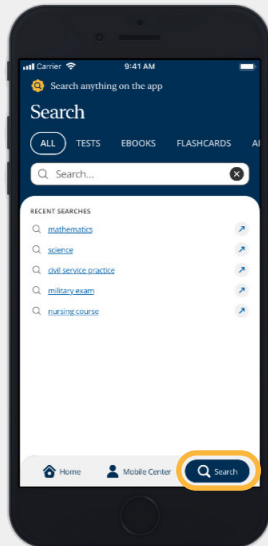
Carrier 9:41 AM

Search anything on the app

Search

ALL TESTS EBOOKS FLASHCARDS A

Search...

RECENT SEARCHES

mathematics

science

civil service practice

military exam

nursing course

Home Mobile Center Search